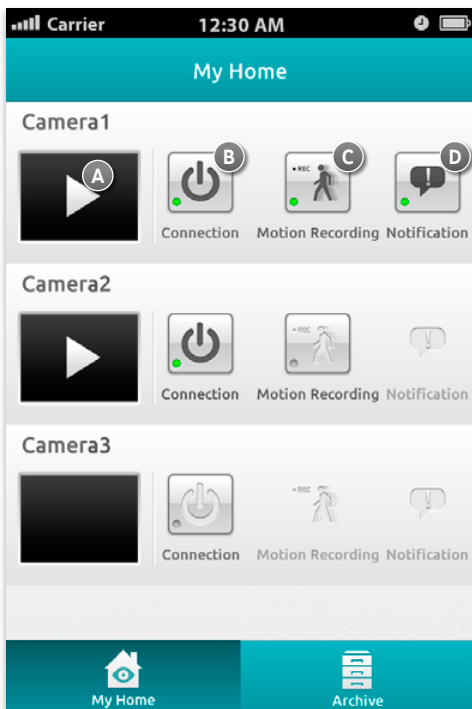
Carrier 12:30 AM

My Home

Camera1

A

B

C

D

• REC

Connection Motion Recording Notification

Camera2

• REC

Connection Motion Recording Notification

Camera3

• REC

Connection Motion Recording Notification

My Home

Archive